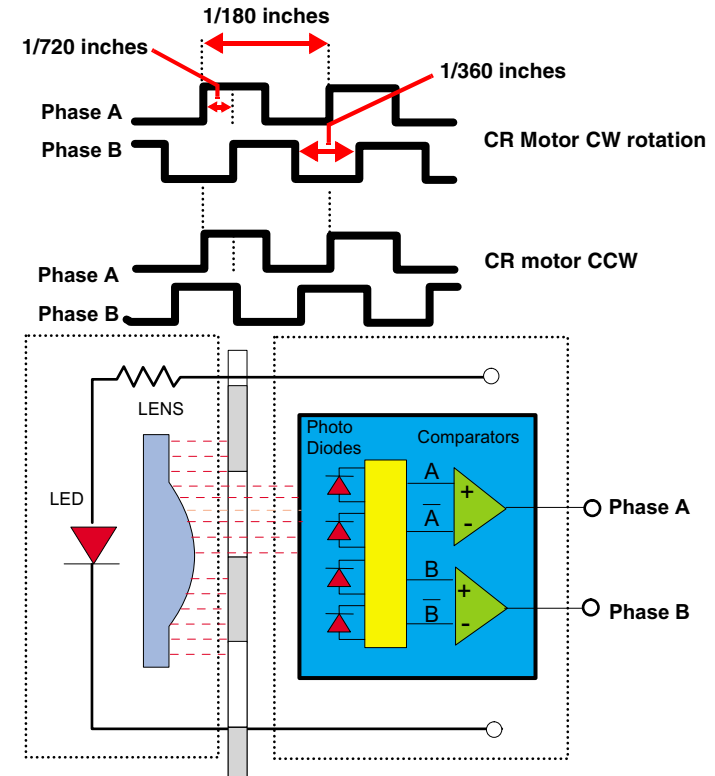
1/180 inches

1/720 inches

1/360 inches

Phase A

Phase B

CR Motor CW rotation

Phase A

Phase B

CR motor CCW

LENS

LED

Photo Diodes

Comparators

A

$\overline{A}$

B

$\overline{B}$

+

-

+

-

Phase A

Phase B